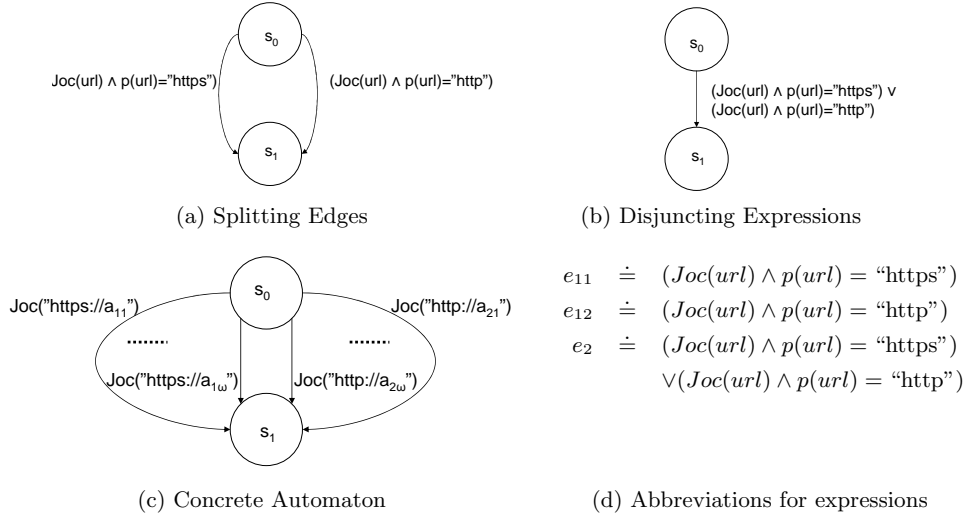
$s_0$

Joc(url) ∧ p(url)="https")

(Joc(url) ∧ p(url)="http")

$s_1$

(a) Splitting Edges

$s_0$

(Joc(url) ∧ p(url)="https") ∨ (Joc(url) ∧ p(url)="http")

$s_1$

(b) Disjuncting Expressions

$s_0$

Joc("https://$a_{11}$")

Joc("http://$a_{21}$")

.......

.......

Joc("https://$a_{1\omega}$")

Joc("http://$a_{2\omega}$")

$s_1$

(c) Concrete Automaton

$e_{11} \doteq (Joc(url) \wedge p(url) = \text{“https”})$

$e_{12} \doteq (Joc(url) \wedge p(url) = \text{“http”})$

$e_{2} \doteq (Joc(url) \wedge p(url) = \text{“https”}) \vee (Joc(url) \wedge p(url) = \text{“http”})$

(d) Abbreviations for expressions